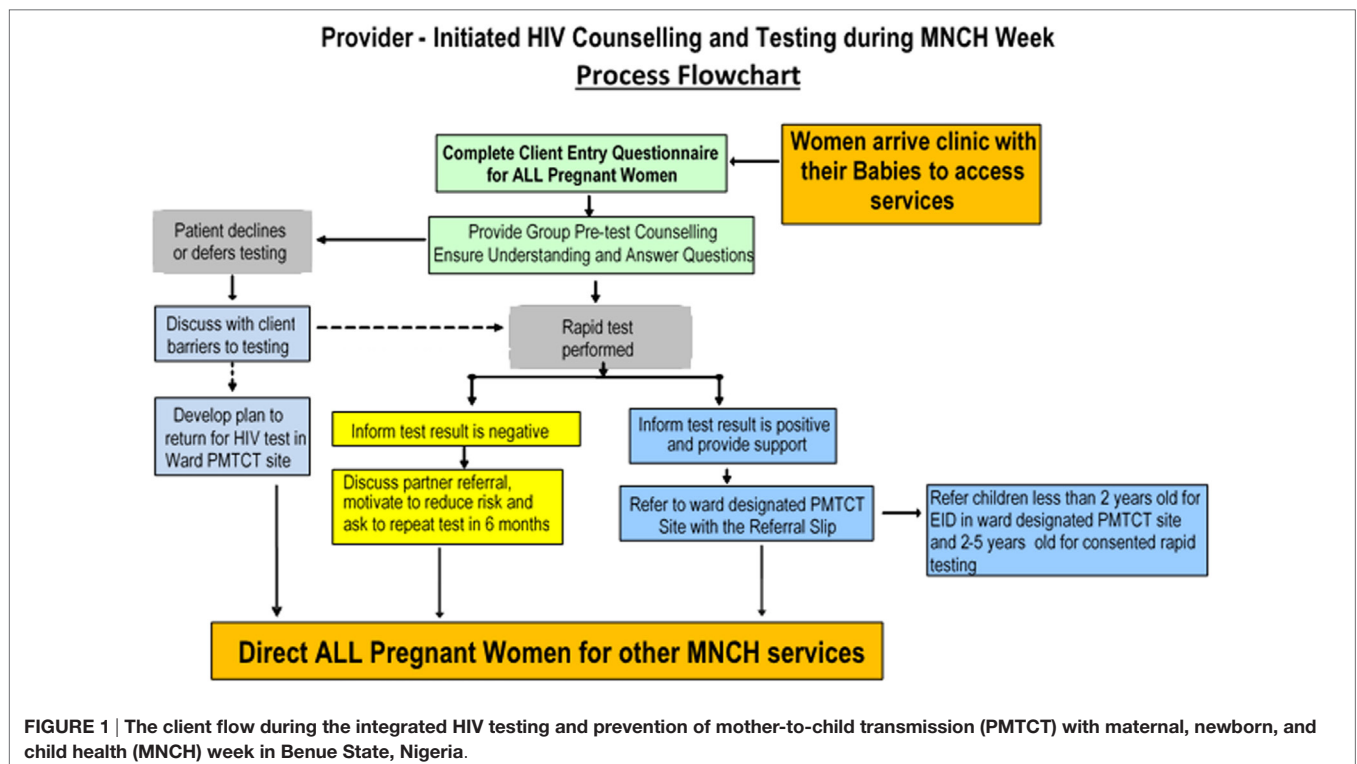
Provider - Initiated HIV Counselling and Testing during MNCH Week

Process Flowchart

Women arrive clinic with their Babies to access services

Complete Client Entry Questionnaire for ALL Pregnant Women

Provide Group Pre-test Counselling Ensure Understanding and Answer Questions

Patient declines or defers testing

Discuss with client barriers to testing

Develop plan to return for HIV test in Ward PMTCT site

Rapid test performed

Inform test result is negative

Discuss partner referral, motivate to reduce risk and ask to repeat test in 6 months

Inform test result is positive and provide support

Refer to ward designated PMTCT Site with the Referral Slip

Refer children less than 2 years old for EID in ward designated PMTCT site and 2-5 years old for consented rapid testing

Direct ALL Pregnant Women for other MNCH services

FIGURE 1 | The client flow during the integrated HIV testing and prevention of mother-to-child transmission (PMTCT) with maternal, newborn, and child health (MNCH) week in Benue State, Nigeria.